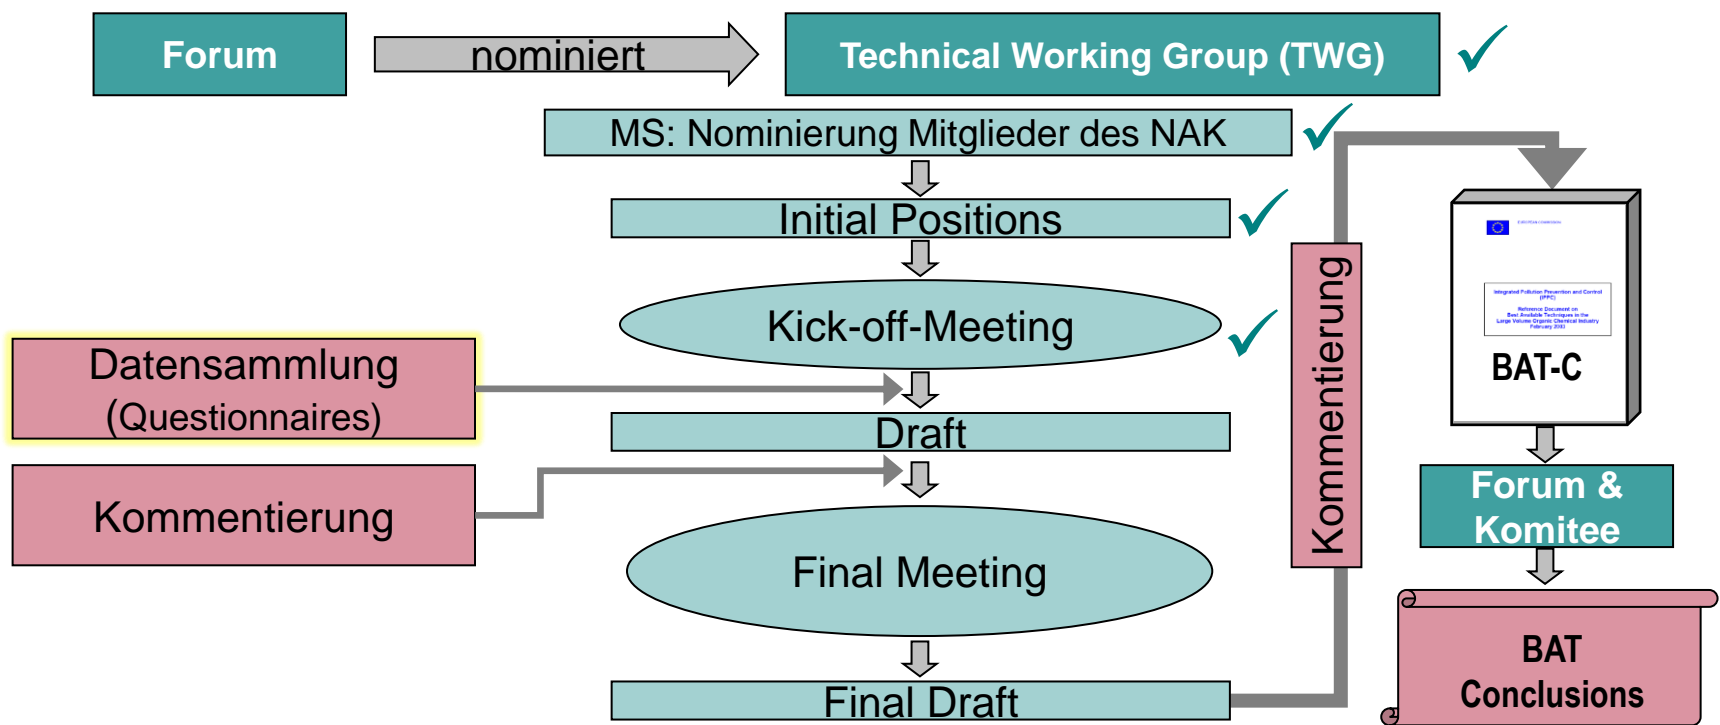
Forum

nominiert

Technical Working Group (TWG)

MS: Nominierung Mitglieder des NAK

Initial Positions

Kick-off-Meeting

Datensammlung (Questionnaires)

Draft

Kommentierung

Final Meeting

Final Draft

Kommentierung

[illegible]

Integrated Pollution Prevention and Control (IPPC)

Reference Document on Best Available Techniques in the Large Volume Organic Chemical Industry February 2003

BAT-C

Forum & Komitee

BAT Conclusions